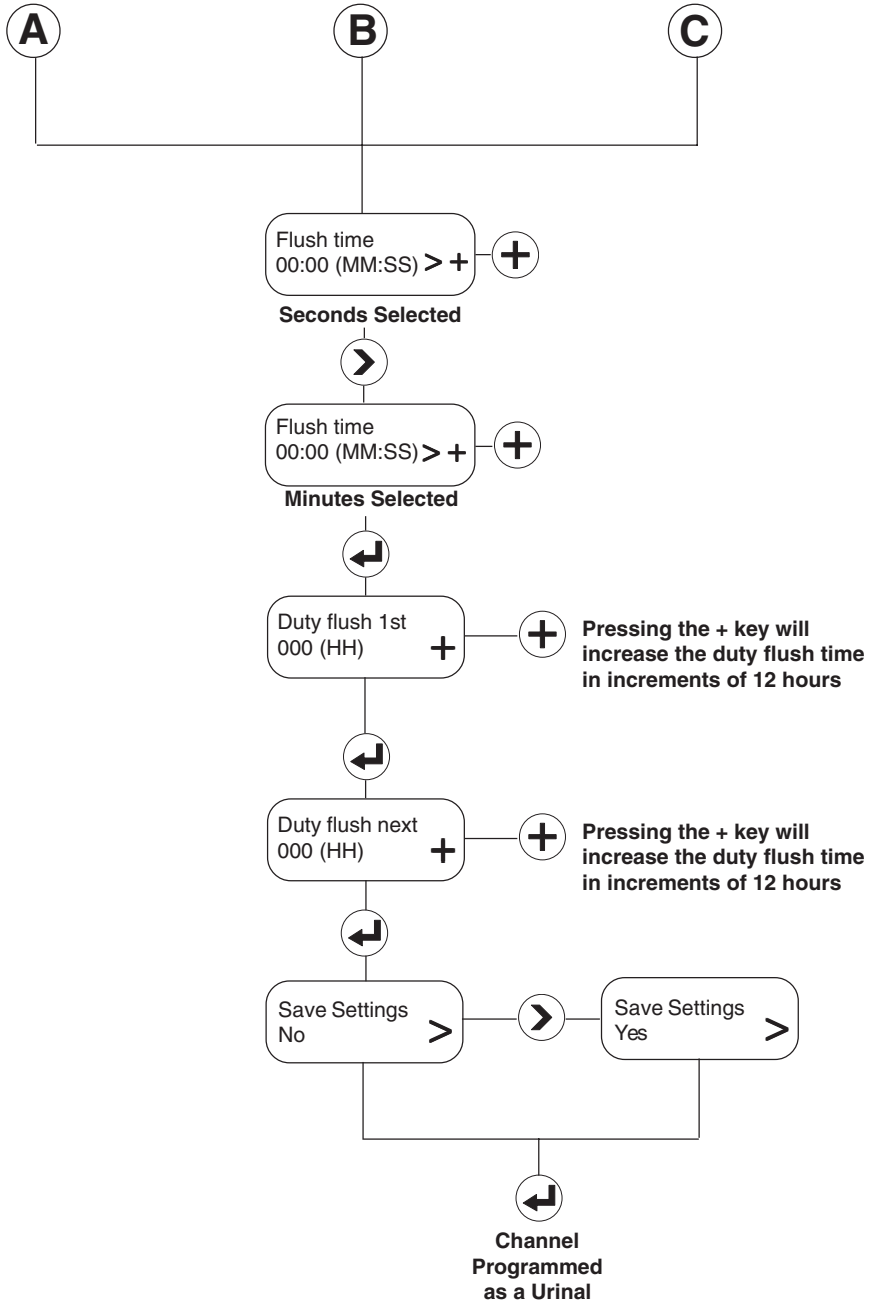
A B C

Flush time
00:00 (MM:SS) > +

+

Seconds Selected

>

Flush time
00:00 (MM:SS) > +

+

Minutes Selected

Duty flush 1st
000 (HH) +

+ Pressing the + key will increase the duty flush time in increments of 12 hours

Duty flush next
000 (HH) +

+ Pressing the + key will increase the duty flush time in increments of 12 hours

Save Settings
No >

>

Save Settings
Yes >

Channel Programmed as a Urinal